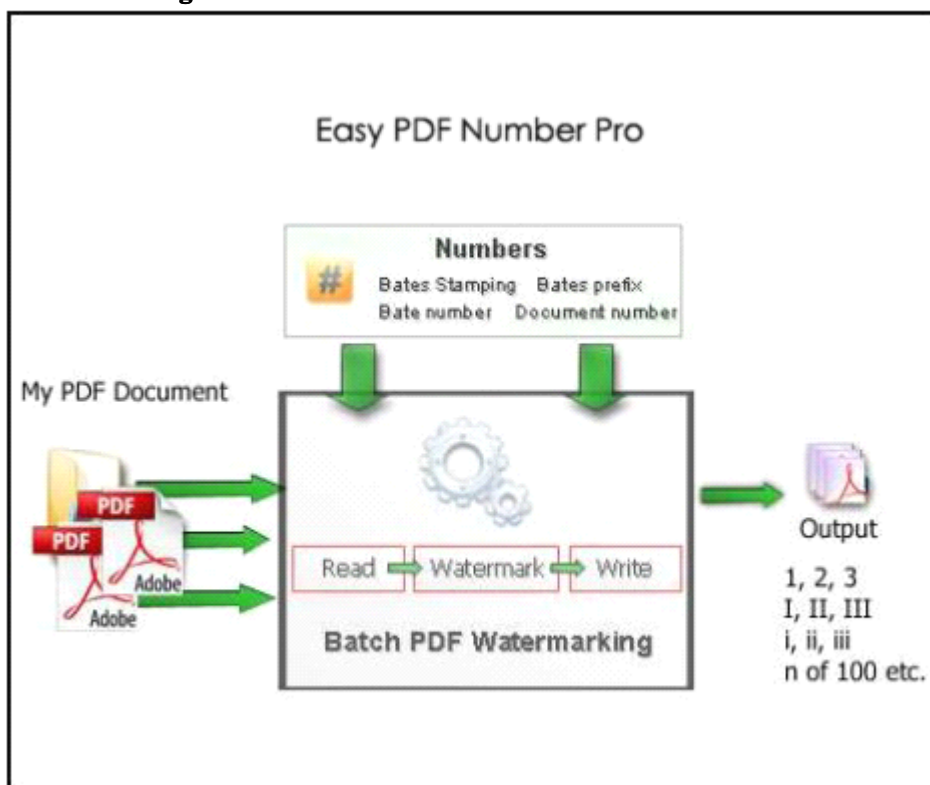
Easy PDF Number Pro

Numbers

#

Bates Stamping Bates prefix
Bate number Document number

My PDF Document

PDF
Adobe
PDF
Adobe

Read Watermark Write

Batch PDF Watermarking

Output

1, 2, 3
I, II, III
i, ii, iii
n of 100 etc.